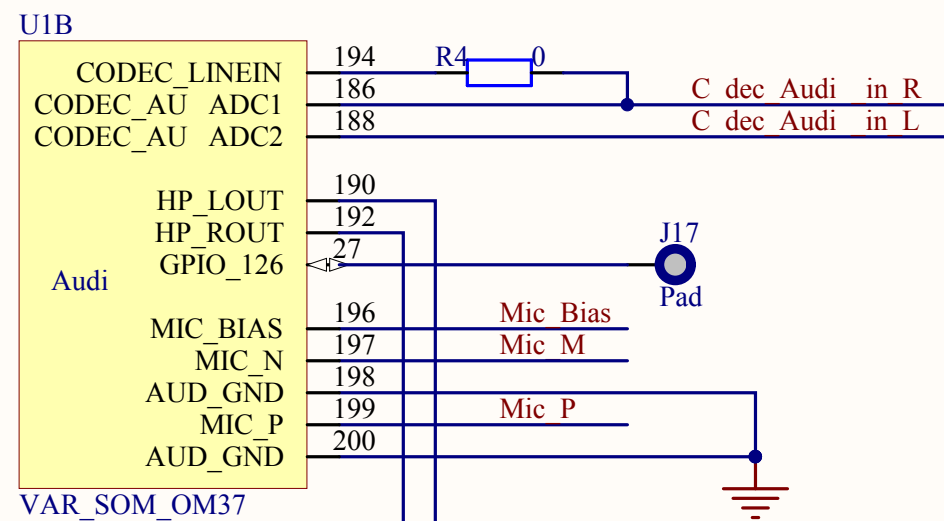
U1B

CODEC_LINEIN
CODEC_AU ADC1
CODEC_AU ADC2

HP_LOUT
HP_ROUT
GPIO_126

Audi

MIC_BIAS
MIC_N
AUD_GND
MIC_P
AUD_GND

VAR_SOM_OM37

194
186
188
190
192
27
196
197
198
199
200

R4
0

C dec Audi in R
C dec Audi in L

J17
Pad

Mic Bias
Mic M
Mic P